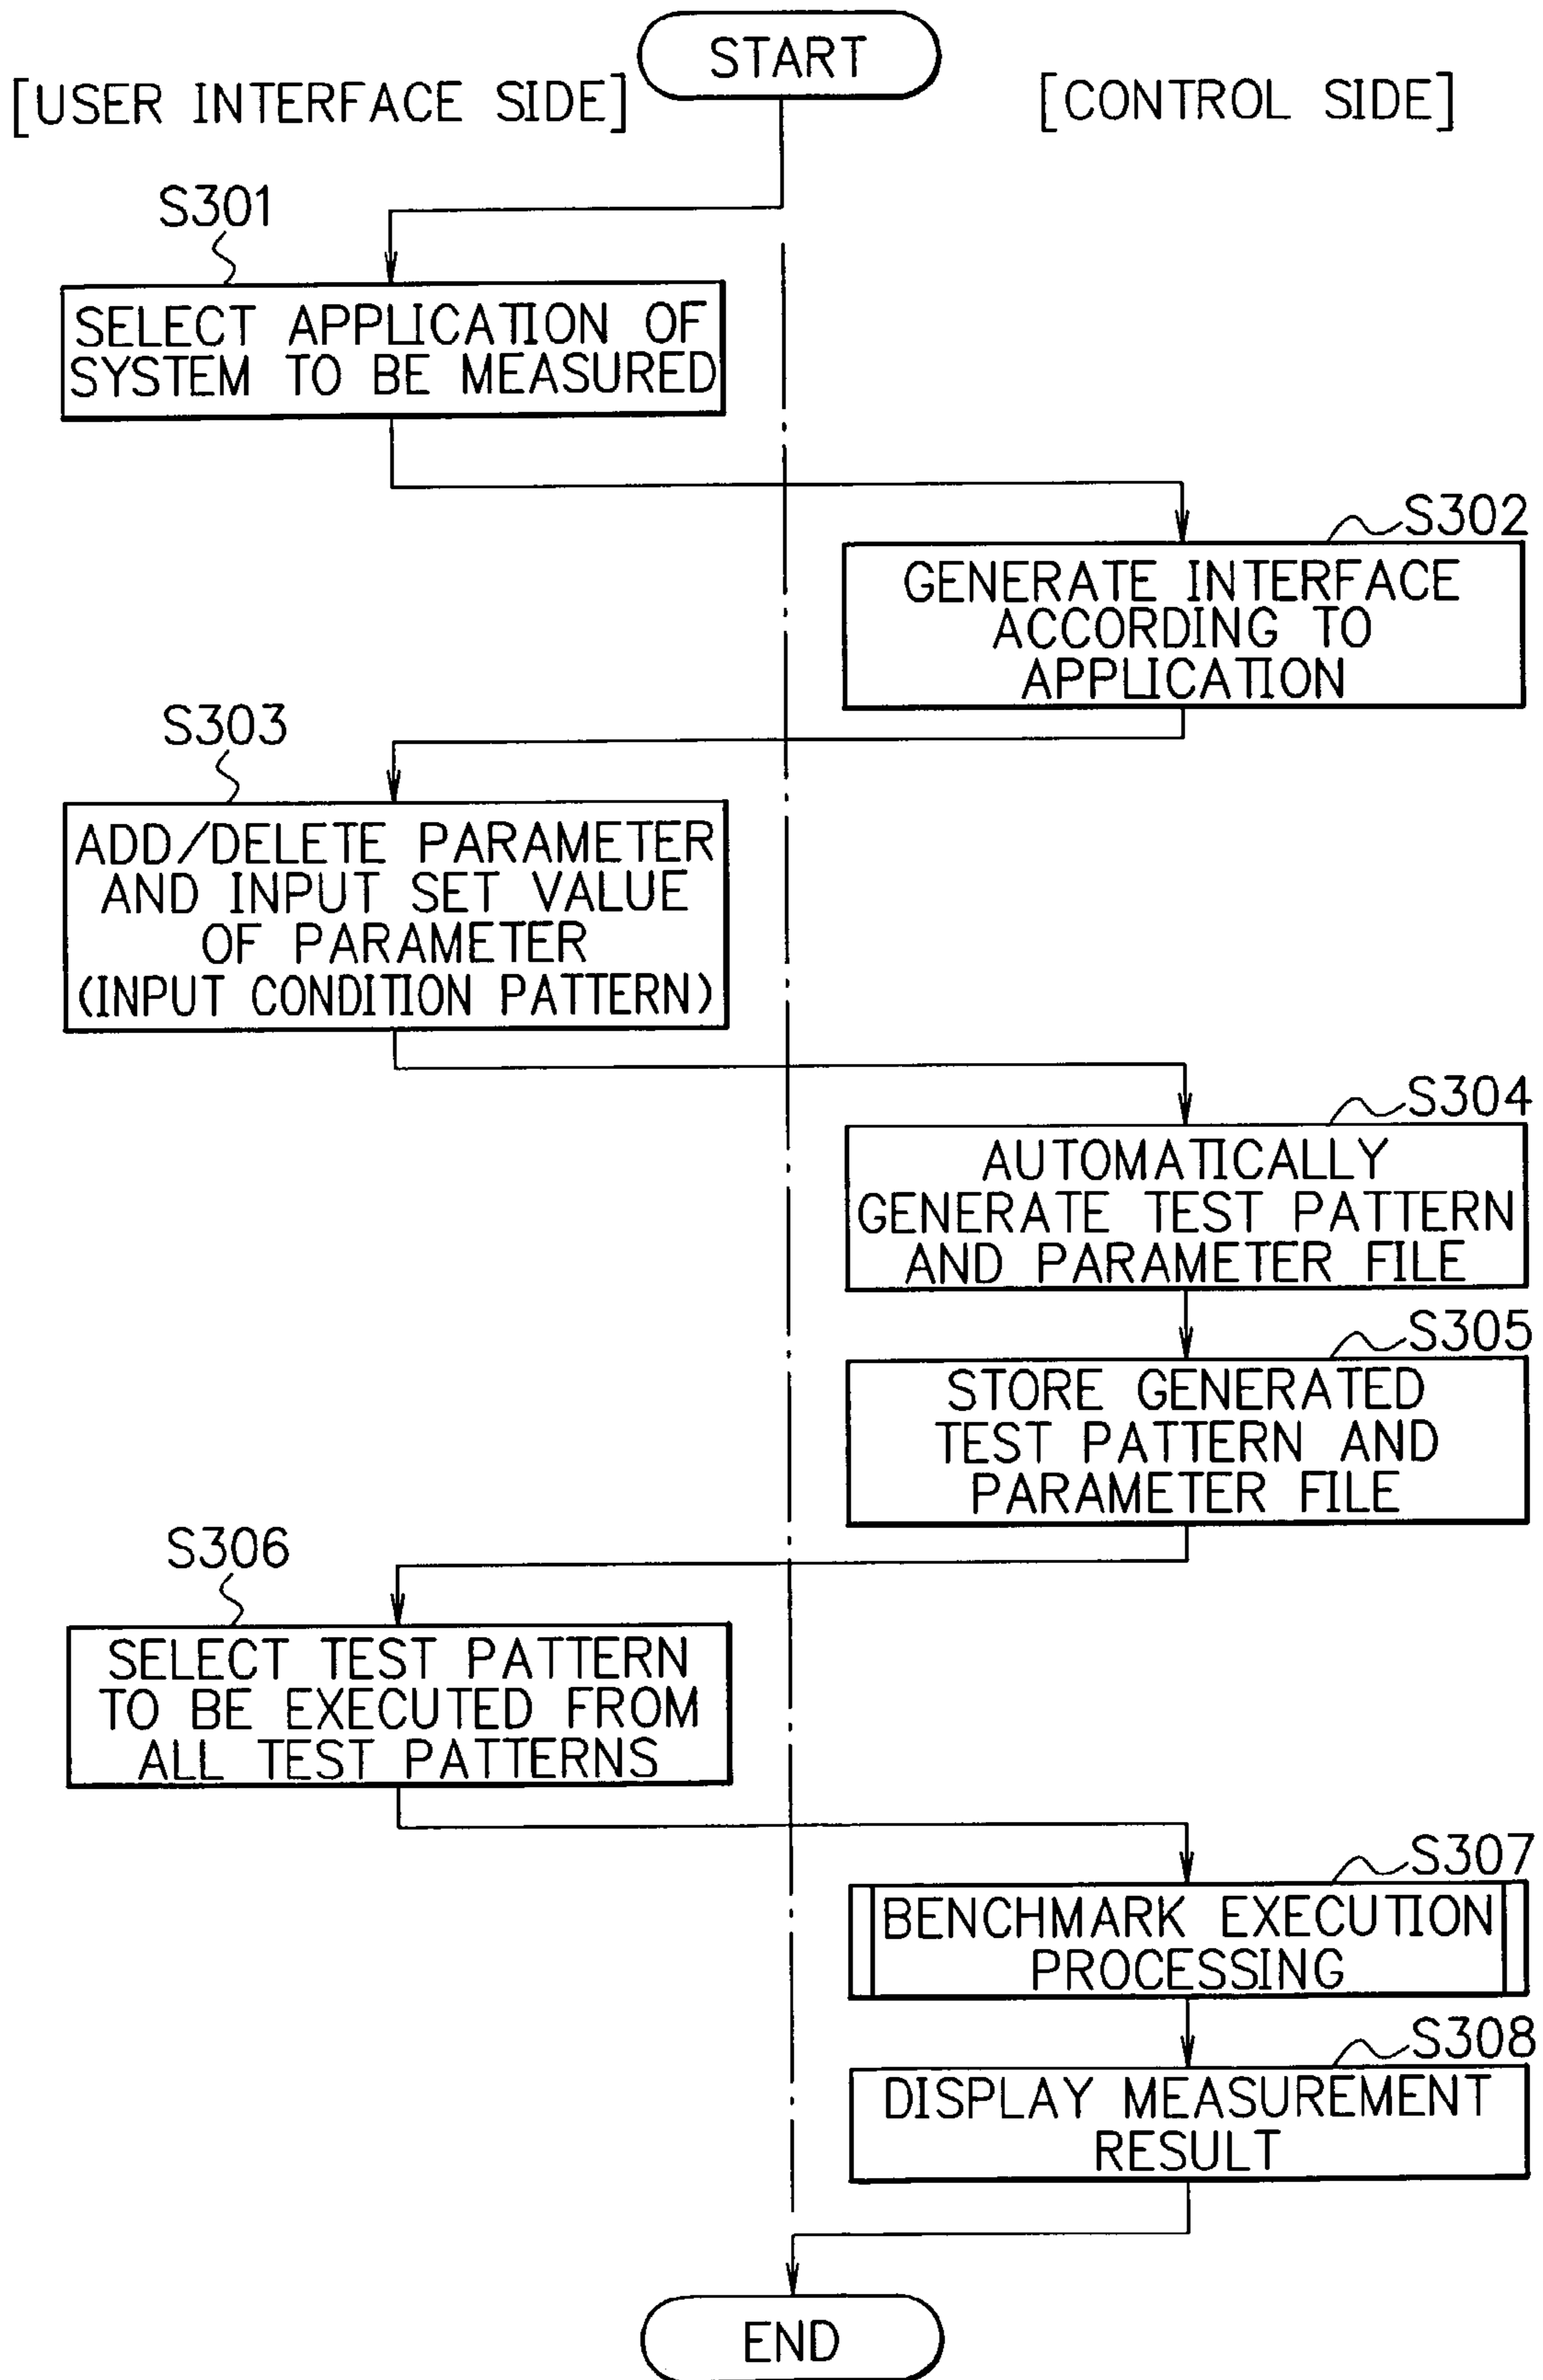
START

[USER INTERFACE SIDE]

[CONTROL SIDE]

S301

SELECT APPLICATION OF SYSTEM TO BE MEASURED

S302

GENERATE INTERFACE ACCORDING TO APPLICATION

S303

ADD/DELETE PARAMETER AND INPUT SET VALUE OF PARAMETER (INPUT CONDITION PATTERN)

S304

AUTOMATICALLY GENERATE TEST PATTERN AND PARAMETER FILE

S305

STORE GENERATED TEST PATTERN AND PARAMETER FILE

S306

SELECT TEST PATTERN TO BE EXECUTED FROM ALL TEST PATTERNS

S307

BENCHMARK EXECUTION PROCESSING

S308

DISPLAY MEASUREMENT RESULT

END